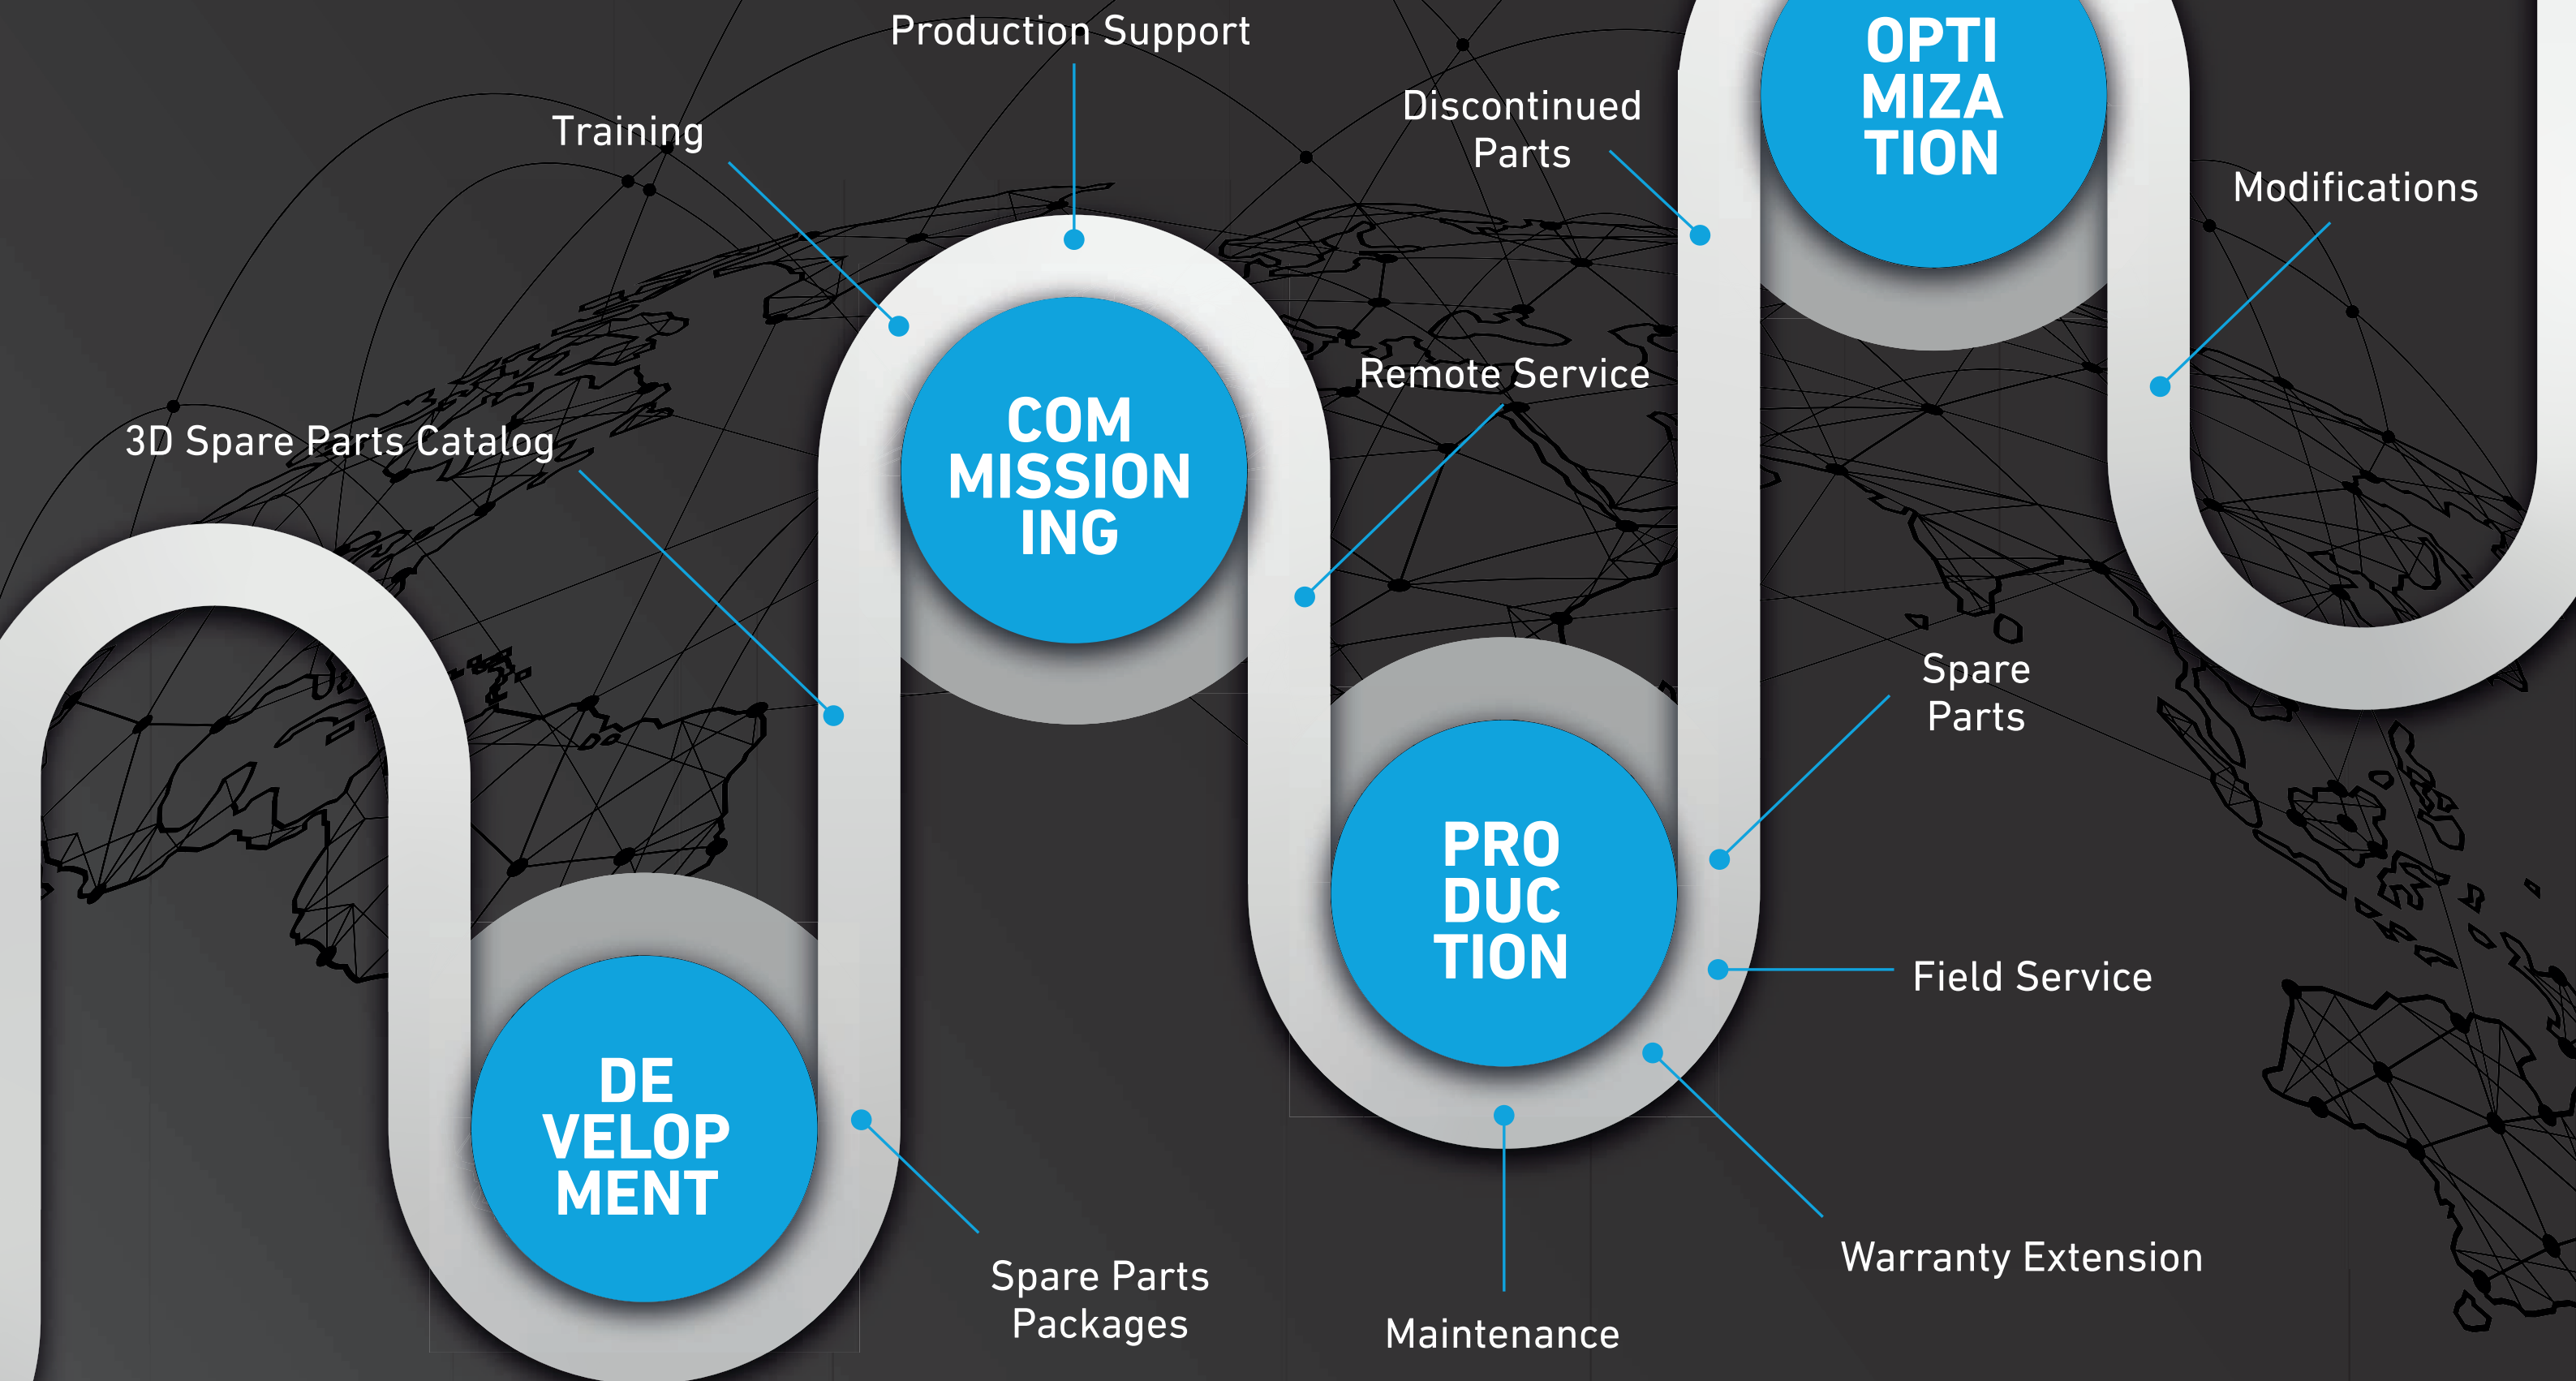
Production Support

Training

Discontinued Parts

OPTI MIZA TION

Modifications

3D Spare Parts Catalog

COM MISSION ING

Remote Service

Spare Parts

PRO DUC TION

Field Service

DE VELOP MENT

Spare Parts Packages

Maintenance

Warranty Extension